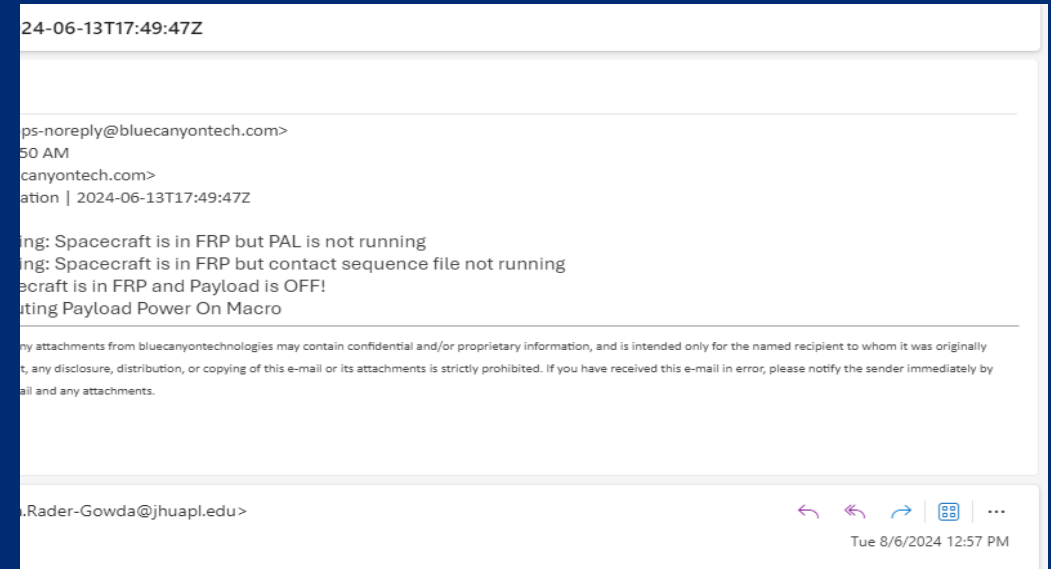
24-06-13T17:49:47Z

ps-noreply@bluecanyontech.com>
50 AM
canyontech.com>
ation | 2024-06-13T17:49:47Z

ing: Spacecraft is in FRP but PAL is not running
ing: Spacecraft is in FRP but contact sequence file not running
ecraft is in FRP and Payload is OFF!
uting Payload Power On Macro

ny attachments from bluecanyontechnologies may contain confidential and/or proprietary information, and is intended only for the named recipient to whom it was originally t, any disclosure, distribution, or copying of this e-mail or its attachments is strictly prohibited. If you have received this e-mail in error, please notify the sender immediately by ail and any attachments.

.Rader-Gowda@jhuapl.edu>

Tue 8/6/2024 12:57 PM